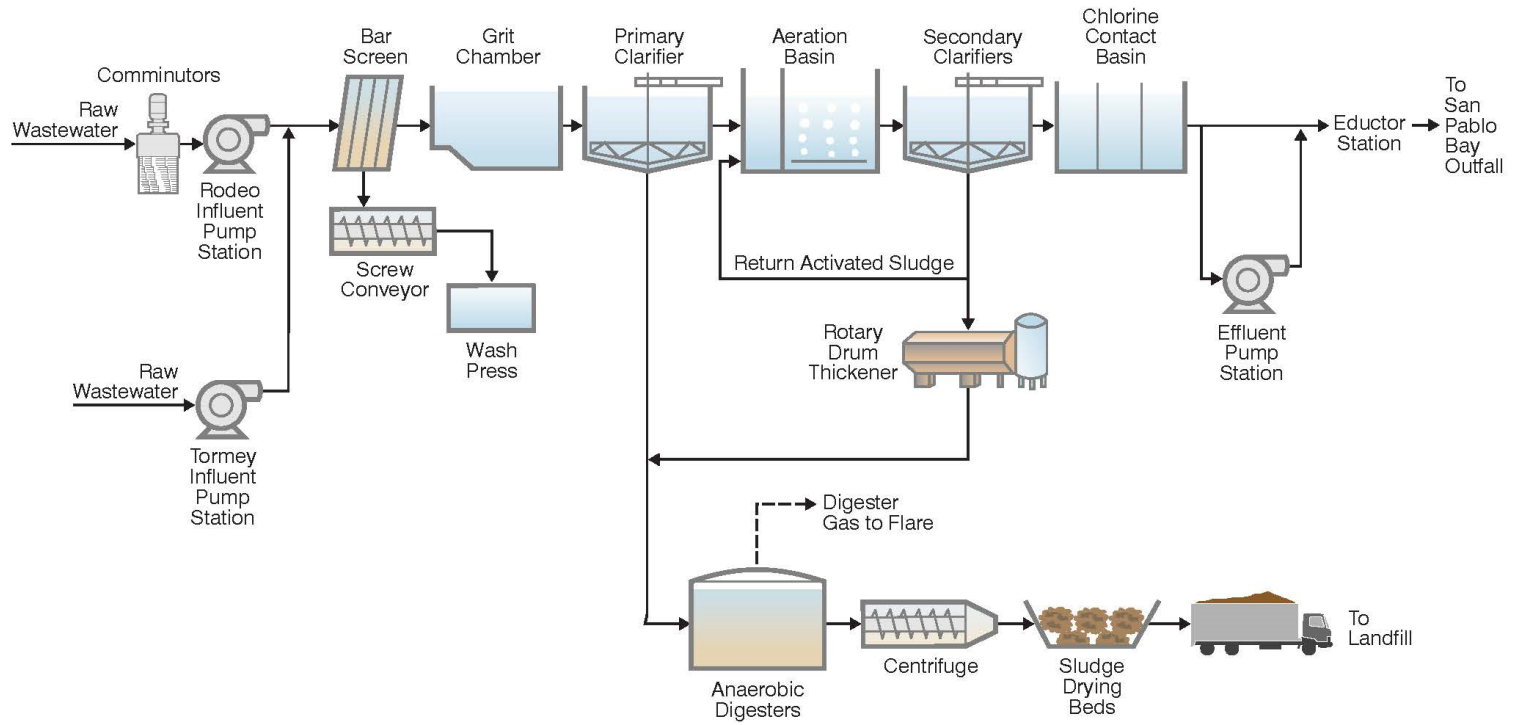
Comminutors

Raw Wastewater

Rodeo Influent Pump Station

Bar Screen

Grit Chamber

Primary Clarifier

Aeration Basin

Secondary Clarifiers

Chlorine Contact Basin

To San Pablo Bay Outfall

Eductor Station

Screw Conveyor

Wash Press

Return Activated Sludge

Rotary Drum Thickener

Effluent Pump Station

Raw Wastewater

Tormey Influent Pump Station

Digester Gas to Flare

Anaerobic Digesters

Centrifuge

Sludge Drying Beds

To Landfill